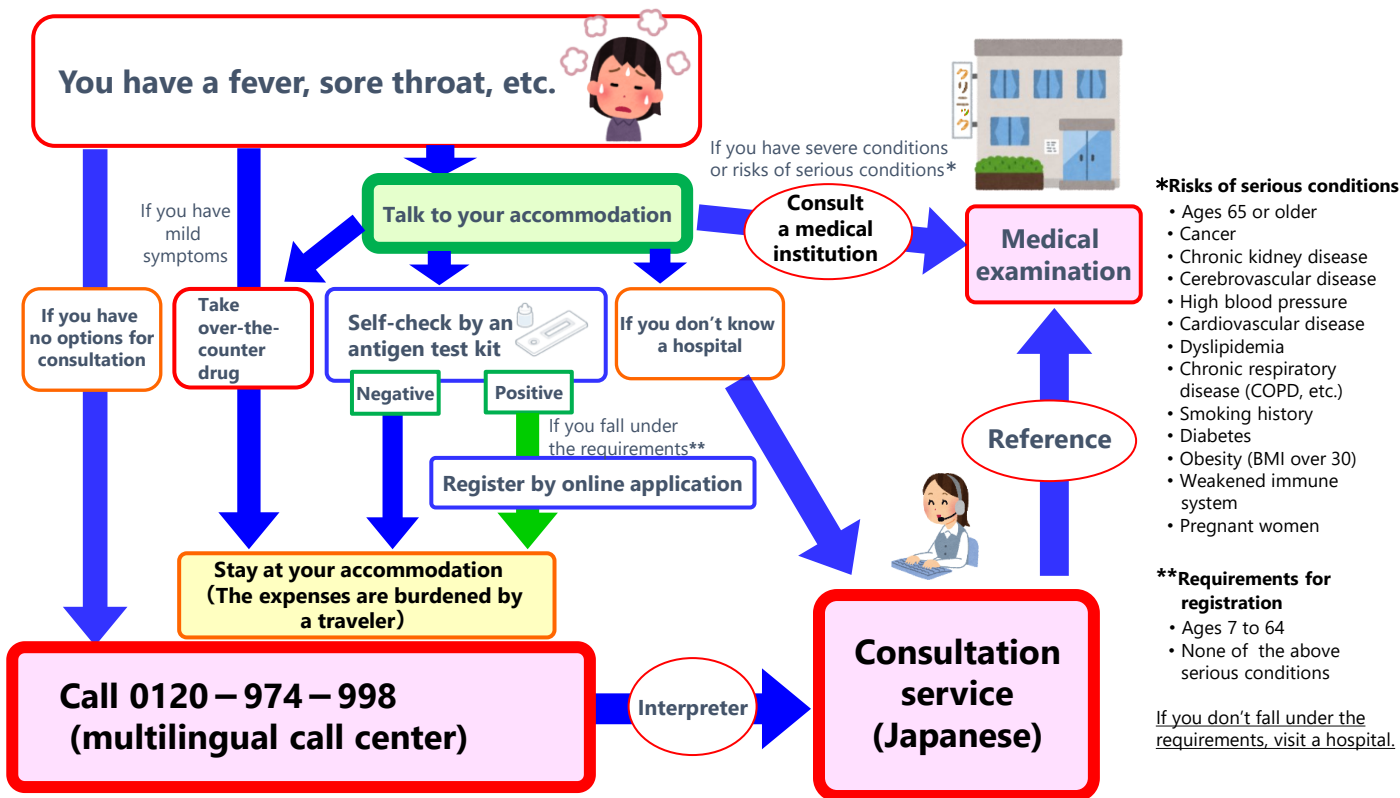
You have a fever, sore throat, etc.

If you have severe conditions or risks of serious conditions*

Talk to your accommodation

Consult a medical institution

Medical examination

If you have mild symptoms

If you have no options for consultation

Take over-the-counter drug

Self-check by an antigen test kit

Negative

Positive

If you don't know a hospital

If you fall under the requirements**

Register by online application

Reference

Stay at your accommodation (The expenses are burdened by a traveler)

Call 0120－974－998 (multilingual call center)

Interpreter

Consultation service (Japanese)

クリニック

*Risks of serious conditions
・Ages 65 or older
・Cancer
・Chronic kidney disease
・Cerebrovascular disease
・High blood pressure
・Cardiovascular disease
・Dyslipidemia
・Chronic respiratory disease (COPD, etc.)
・Smoking history
・Diabetes
・Obesity (BMI over 30)
・Weakened immune system
・Pregnant women

**Requirements for registration
・Ages 7 to 64
・None of the above serious conditions

If you don't fall under the requirements, visit a hospital.